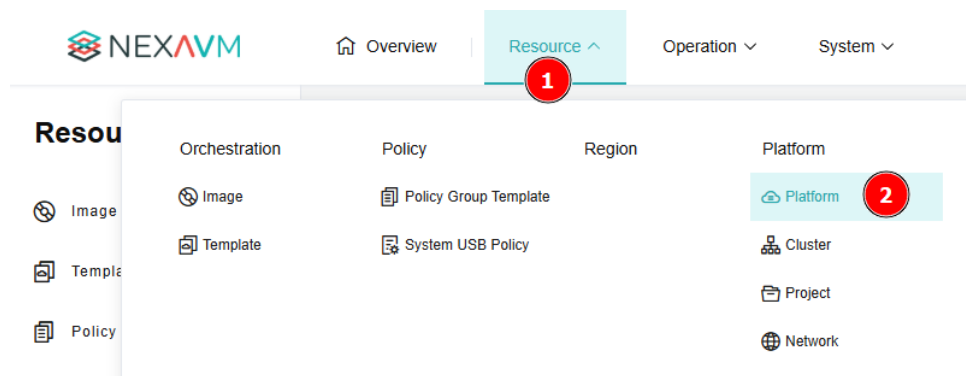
NEXAVM

Overview

Resource

1

Operation

System

Resou

Image

Templa

Policy

Orchestration

Image

Template

Policy

Policy Group Template

System USB Policy

Region

Platform

Platform

2

Cluster

Project

Network